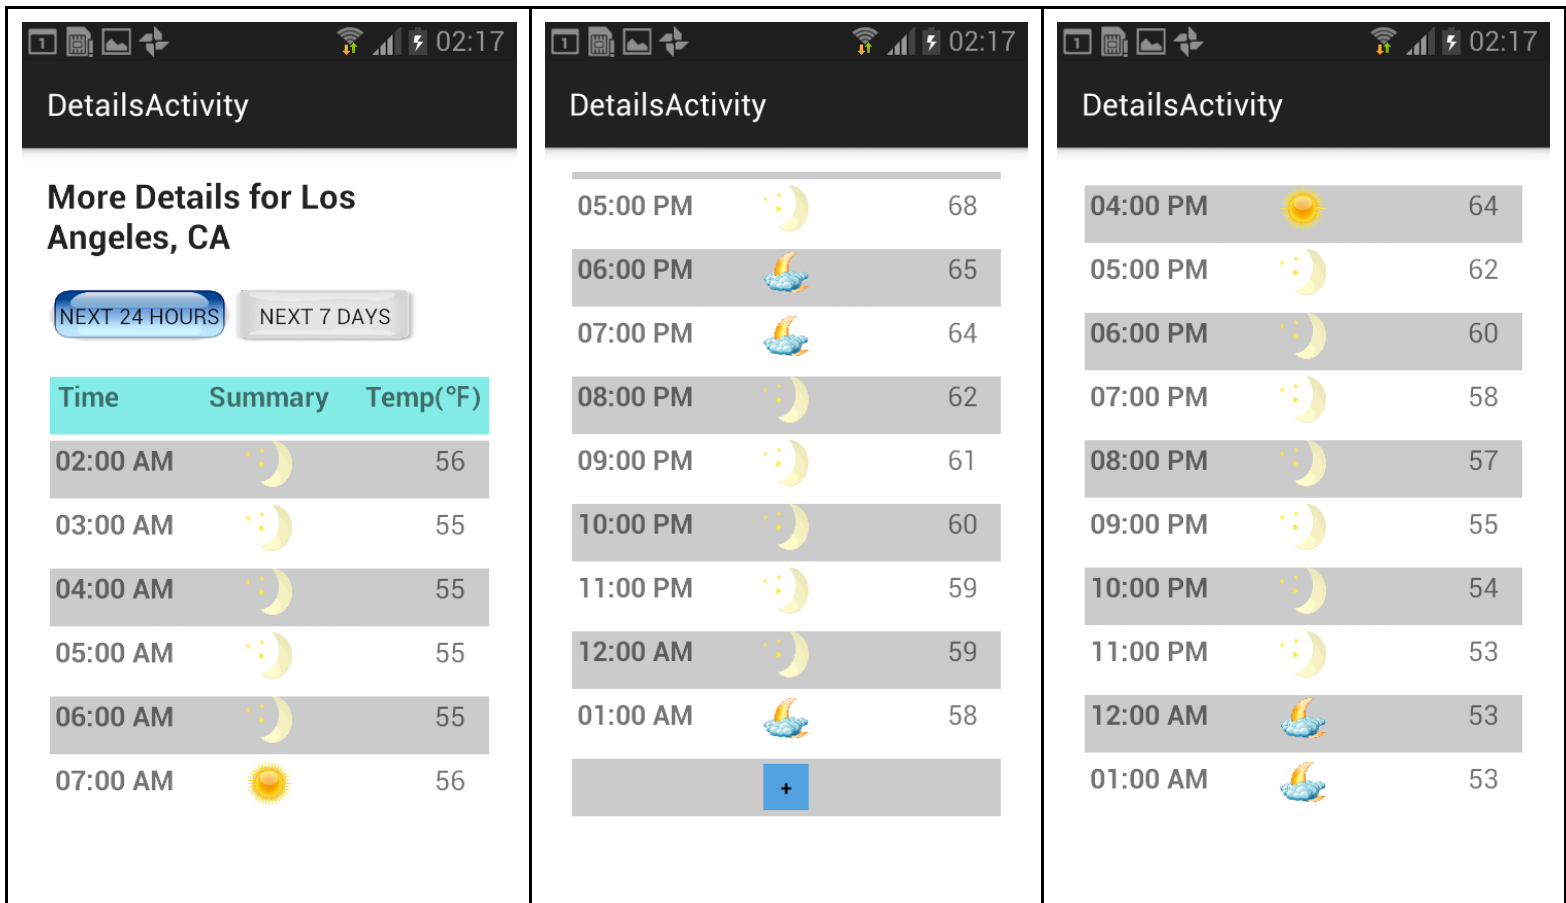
02:17

DetailsActivity

More Details for Los Angeles, CA

NEXT 24 HOURS NEXT 7 DAYS

| Time | Summary | Temp(°F) |
|---|---|---|
| 02:00 AM | | 56 |
| 03:00 AM | | 55 |
| 04:00 AM | | 55 |
| 05:00 AM | | 55 |
| 06:00 AM | | 55 |
| 07:00 AM | | 56 |

02:17

DetailsActivity

| | | |
|---|---|---|
| 05:00 PM | | 68 |
| 06:00 PM | | 65 |
| 07:00 PM | | 64 |
| 08:00 PM | | 62 |
| 09:00 PM | | 61 |
| 10:00 PM | | 60 |
| 11:00 PM | | 59 |
| 12:00 AM | | 59 |
| 01:00 AM | | 58 |

+

02:17

DetailsActivity

| | | |
|---|---|---|
| 04:00 PM | | 64 |
| 05:00 PM | | 62 |
| 06:00 PM | | 60 |
| 07:00 PM | | 58 |
| 08:00 PM | | 57 |
| 09:00 PM | | 55 |
| 10:00 PM | | 54 |
| 11:00 PM | | 53 |
| 12:00 AM | | 53 |
| 01:00 AM | | 53 |